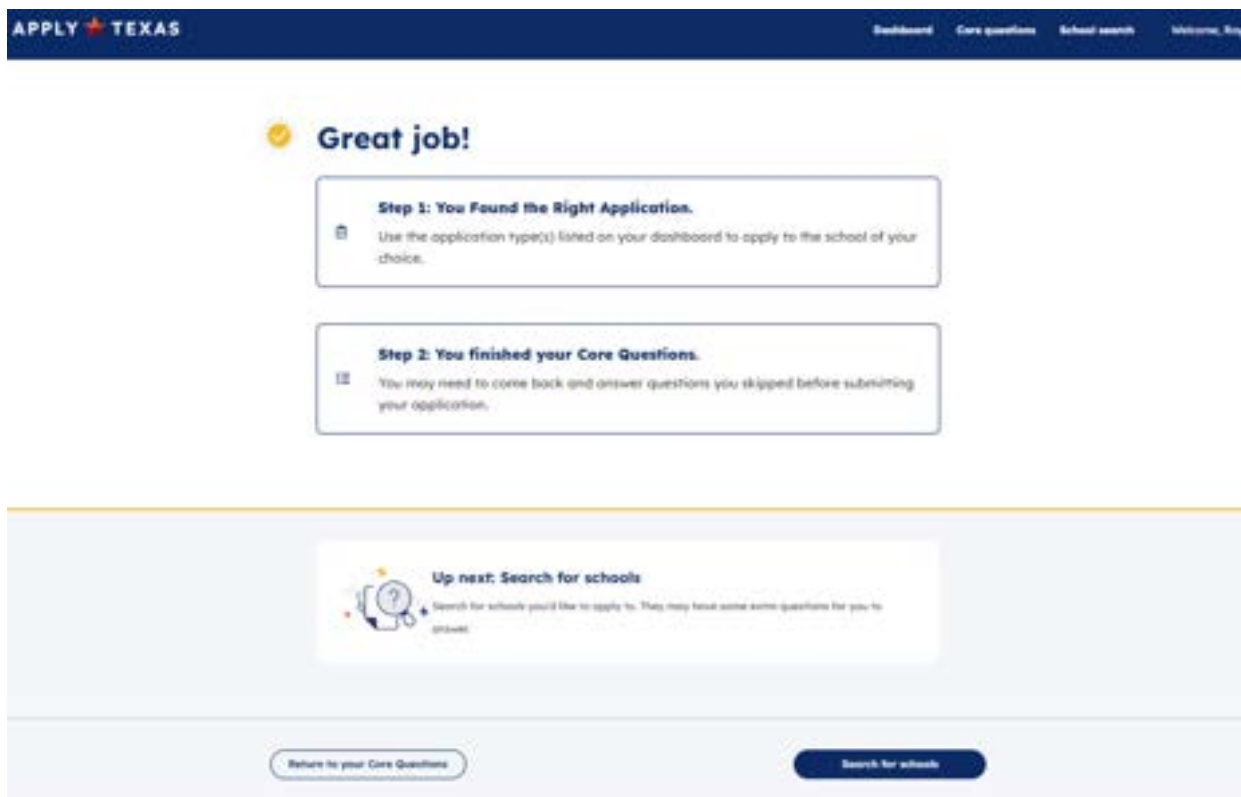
APPLY TEXAS

Dashboard Core questions School search Welcome, Ro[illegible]

Great job!

Step 1: You Found the Right Application.
Use the application type(s) listed on your dashboard to apply to the school of your choice.

Step 2: You finished your Core Questions.
You may need to come back and answer questions you skipped before submitting your application.

Up next: Search for schools
Search for schools you'd like to apply to. They may have some extra questions for you to answer.

Return to your Core Questions

Search for schools